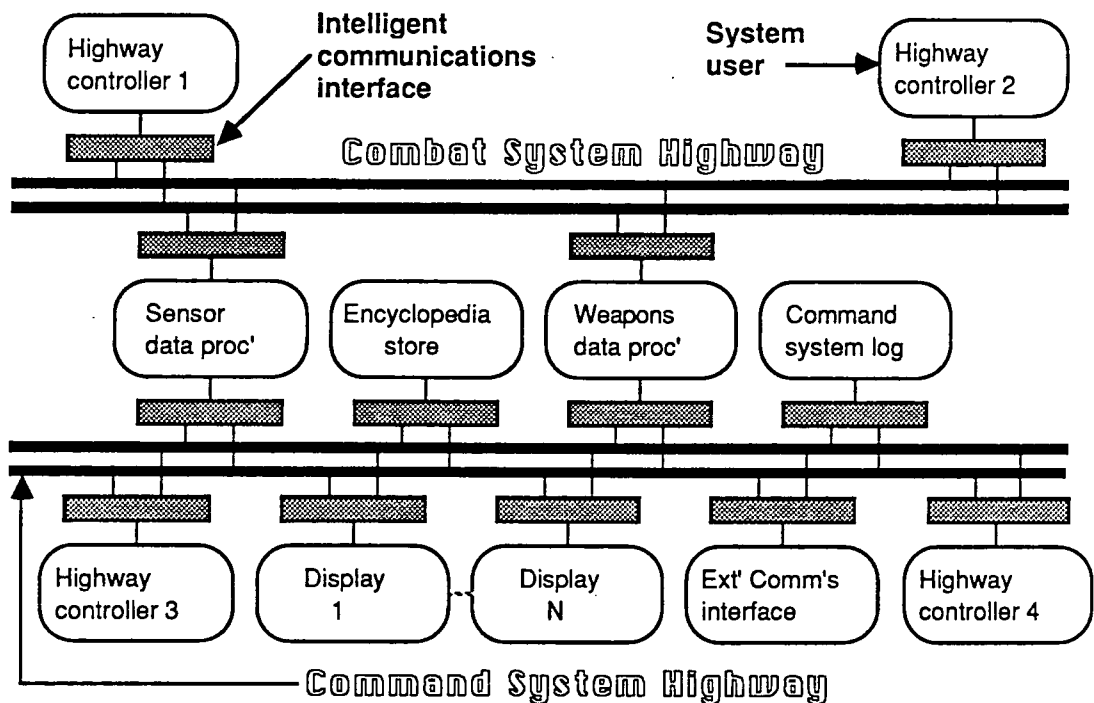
Highway controller 1

Intelligent communications interface

System user

Highway controller 2

Combat System Highway

Sensor data proc'

Encyclopedia store

Weapons data proc'

Command system log

Highway controller 3

Display 1

Display N

Ext' Comm's interface

Highway controller 4

Command System Highway